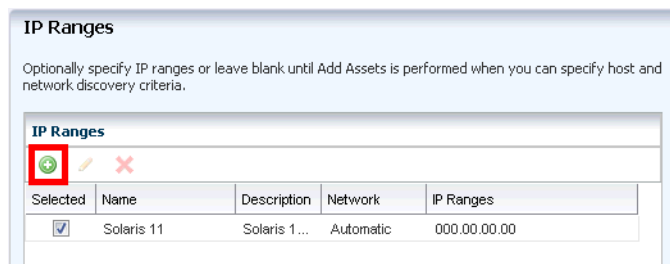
IP Ranges

Optionally specify IP ranges or leave blank until Add Assets is performed when you can specify host and network discovery criteria.

IP Ranges

| Selected | Name | Description | Network | IP Ranges |
|---|---|---|---|---|
| ☑ | Solaris 11 | Solaris 1... | Automatic | 000.00.00.00 |